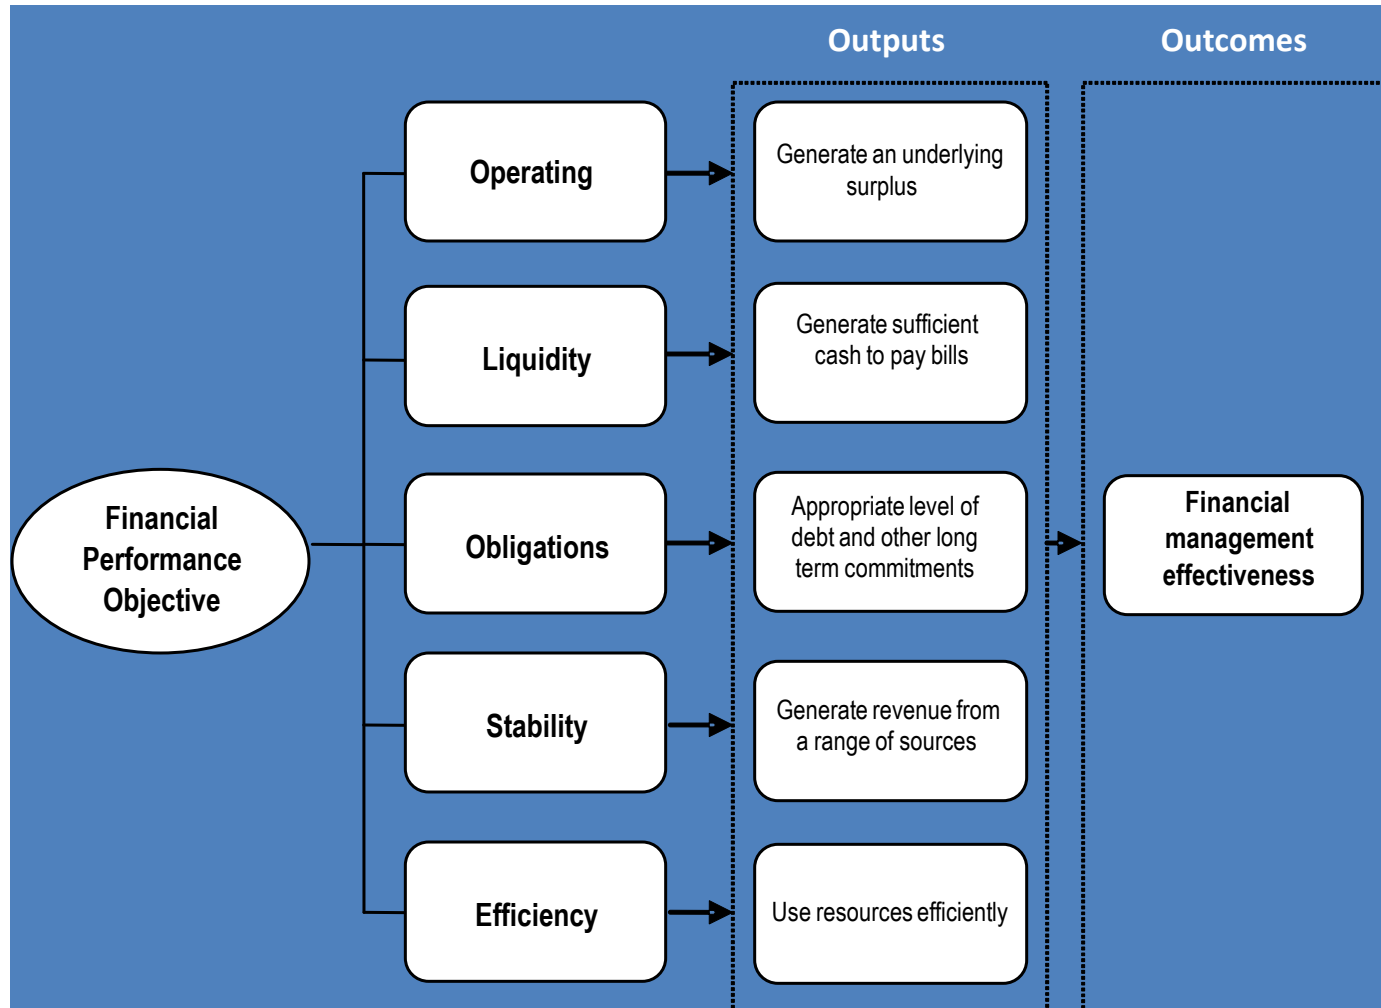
Outputs

Outcomes

Financial Performance Objective

Operating

Generate an underlying surplus

Liquidity

Generate sufficient cash to pay bills

Obligations

Appropriate level of debt and other long term commitments

Stability

Generate revenue from a range of sources

Efficiency

Use resources efficiently

Financial management effectiveness